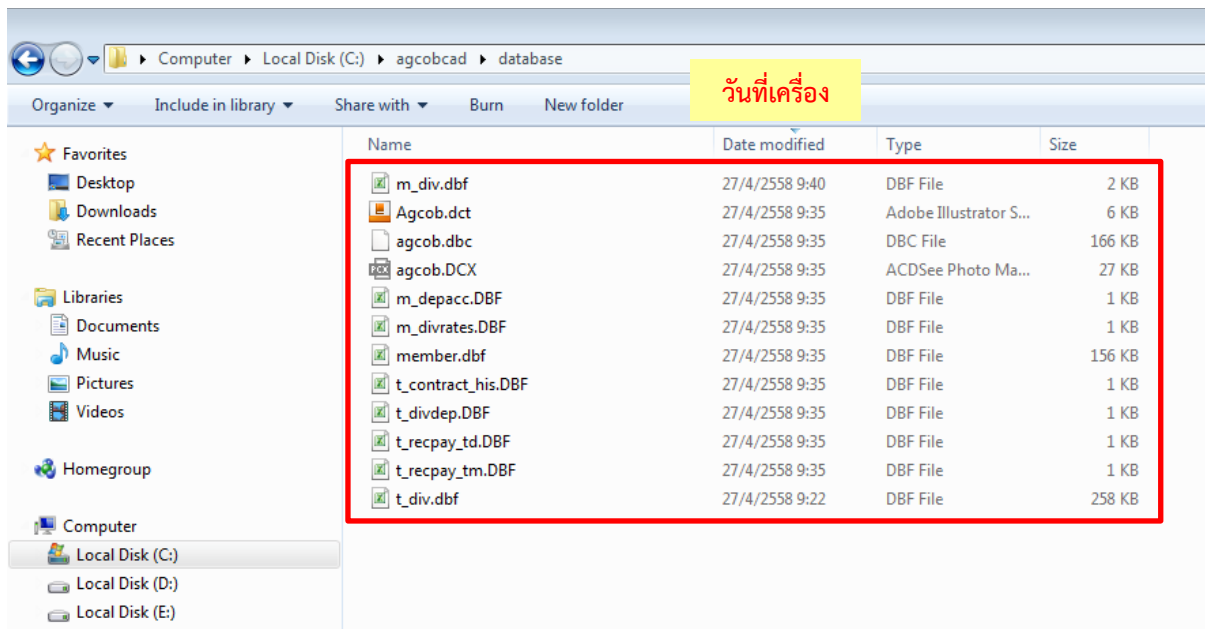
Computer ▸ Local Disk (C:) ▸ agcobcad ▸ database

Organize ▾ Include in library ▾ Share with ▾ Burn New folder

วันที่เครื่อง

Favorites
Desktop
Downloads
Recent Places

Libraries
Documents
Music
Pictures
Videos

Homegroup

Computer
Local Disk (C:)
Local Disk (D:)
Local Disk (E:)

| Name | Date modified | Type | Size |
|---|---|---|---|
| m_div.dbf | 27/4/2558 9:40 | DBF File | 2 KB |
| Agcob.dct | 27/4/2558 9:35 | Adobe Illustrator S... | 6 KB |
| agcob.dbc | 27/4/2558 9:35 | DBC File | 166 KB |
| agcob.DCX | 27/4/2558 9:35 | ACDSee Photo Ma... | 27 KB |
| m_depacc.DBF | 27/4/2558 9:35 | DBF File | 1 KB |
| m_divrates.DBF | 27/4/2558 9:35 | DBF File | 1 KB |
| member.dbf | 27/4/2558 9:35 | DBF File | 156 KB |
| t_contract_his.DBF | 27/4/2558 9:35 | DBF File | 1 KB |
| t_divdep.DBF | 27/4/2558 9:35 | DBF File | 1 KB |
| t_recpay_td.DBF | 27/4/2558 9:35 | DBF File | 1 KB |
| t_recpay_tm.DBF | 27/4/2558 9:35 | DBF File | 1 KB |
| t_div.dbf | 27/4/2558 9:22 | DBF File | 258 KB |